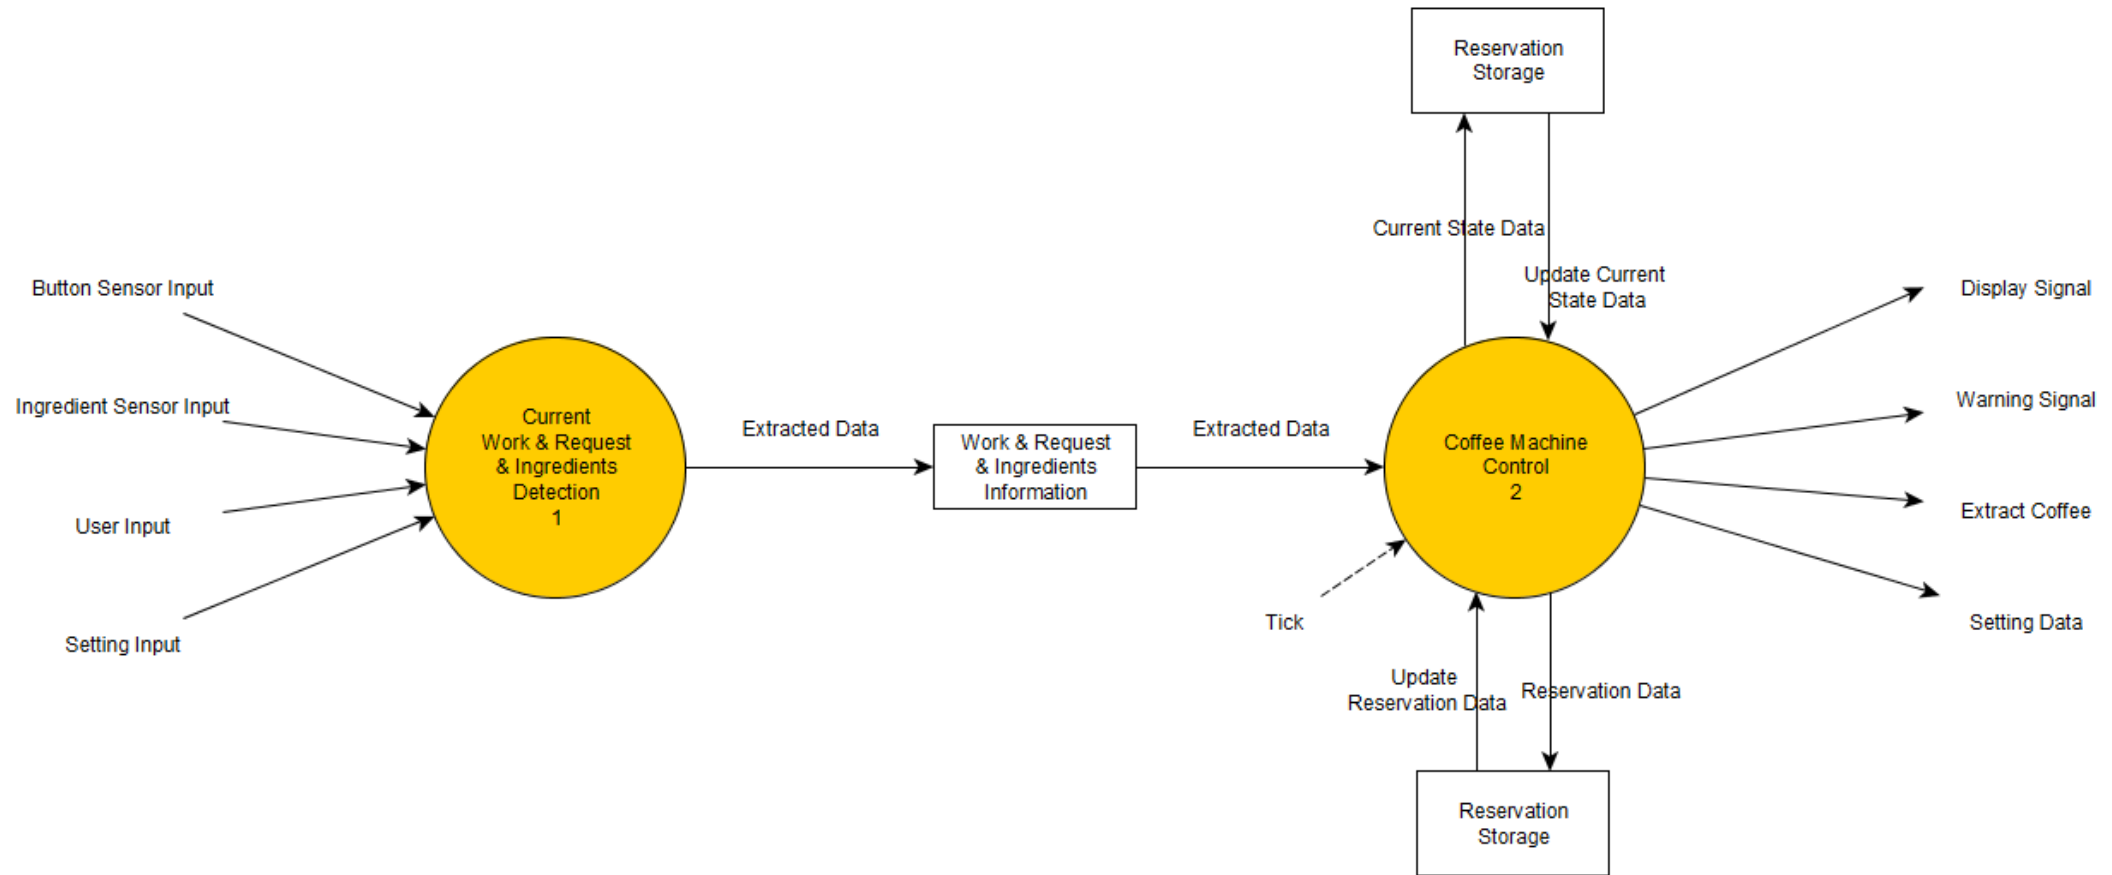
Reservation Storage

Current State Data

Update Current State Data

Button Sensor Input

Ingredient Sensor Input

User Input

Setting Input

Current Work & Request & Ingredients Detection 1

Extracted Data

Work & Request & Ingredients Information

Extracted Data

Coffee Machine Control 2

Display Signal

Warning Signal

Extract Coffee

Setting Data

Tick

Update Reservation Data

Reservation Data

Reservation Storage